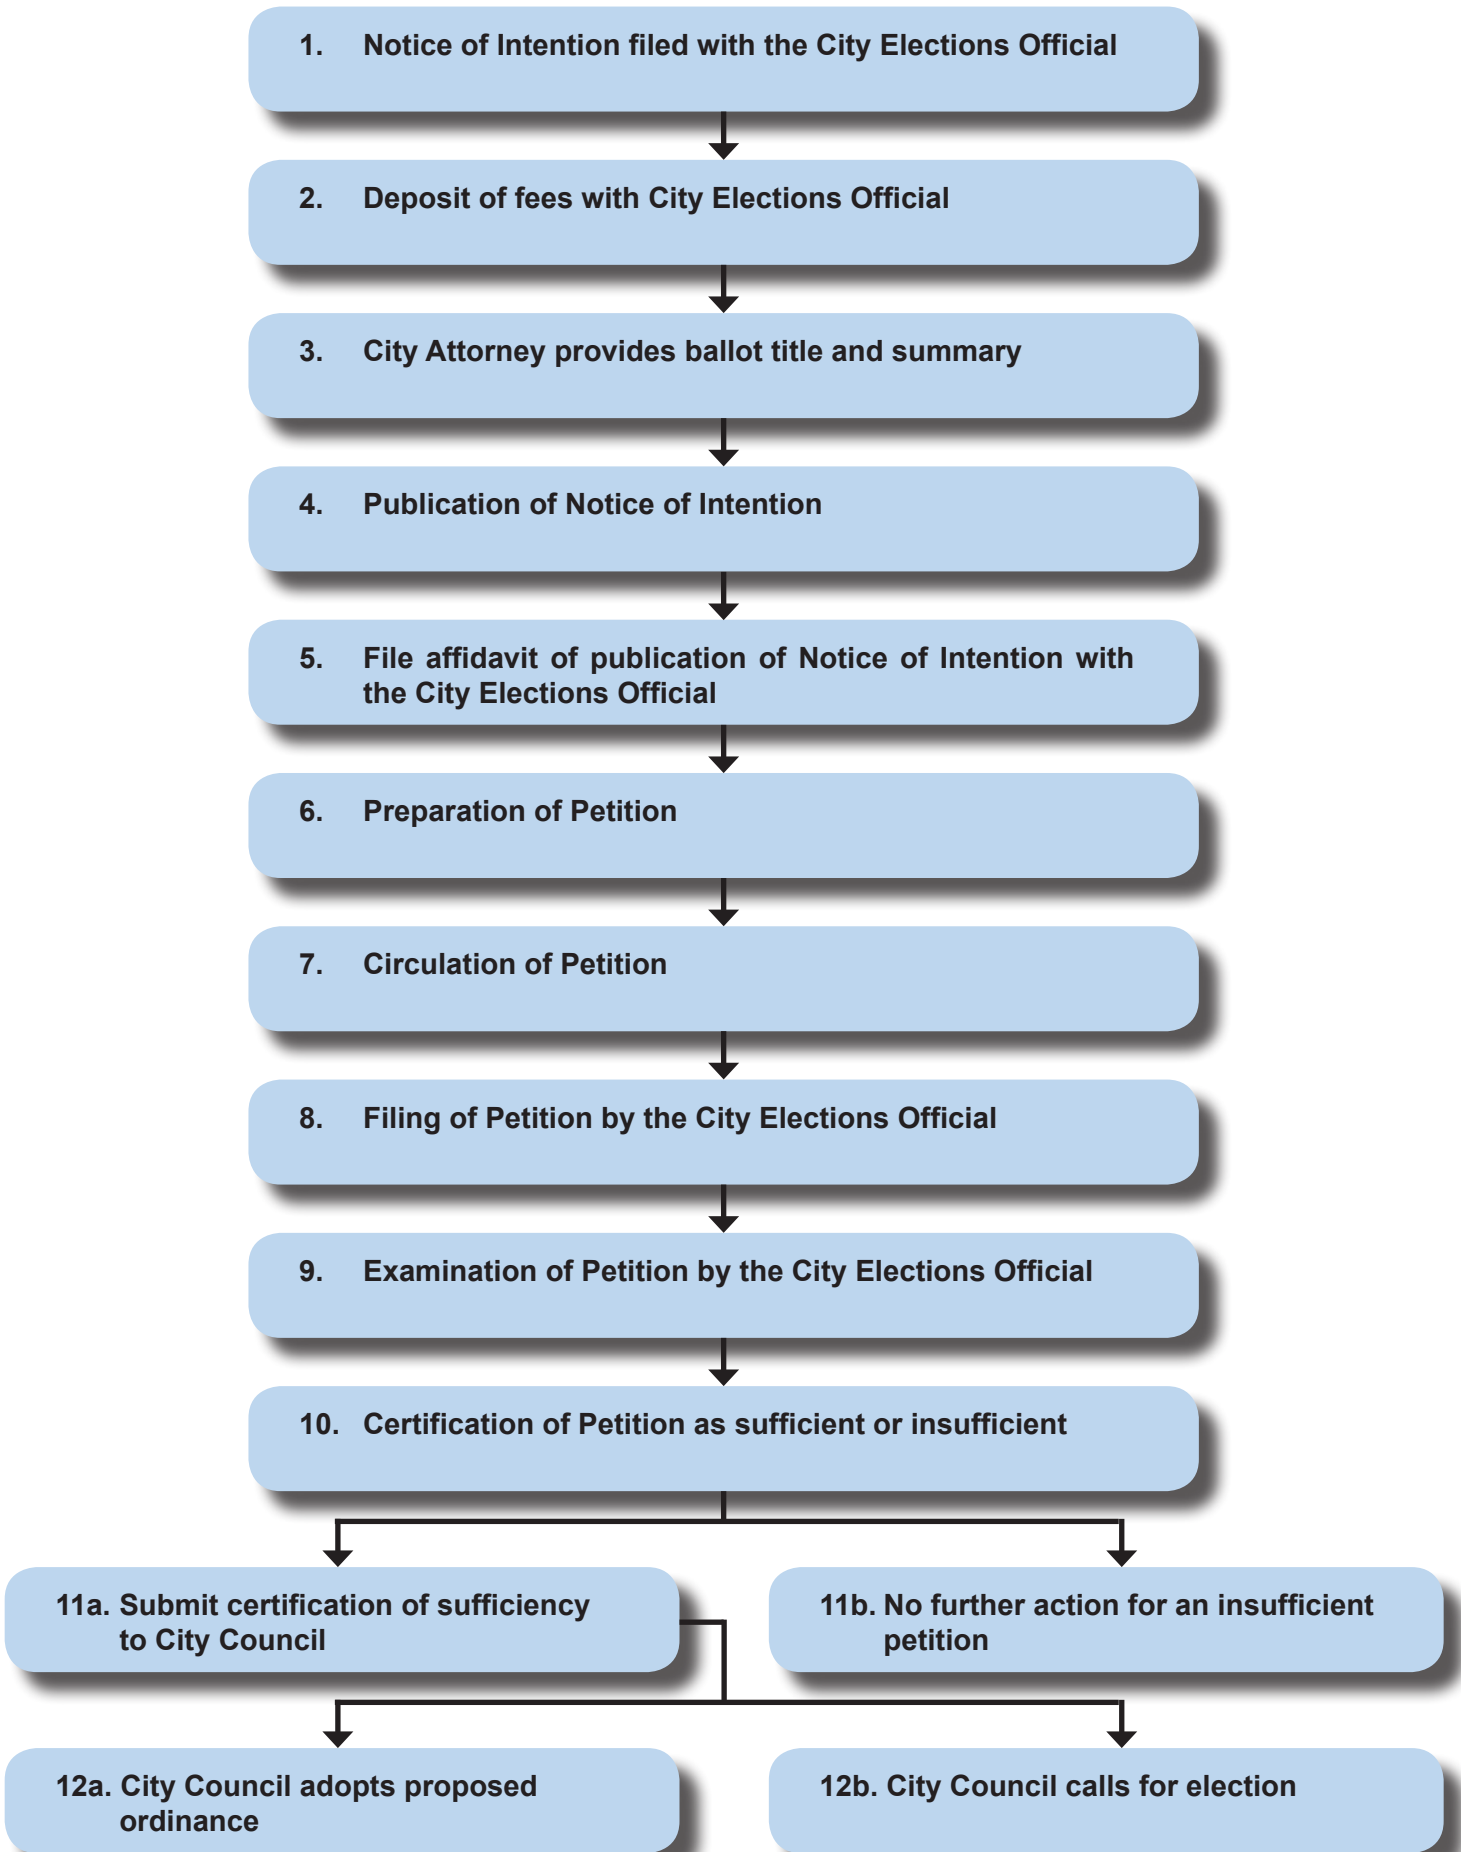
1. Notice of Intention filed with the City Elections Official

2. Deposit of fees with City Elections Official

3. City Attorney provides ballot title and summary

4. Publication of Notice of Intention

5. File affidavit of publication of Notice of Intention with the City Elections Official

6. Preparation of Petition

7. Circulation of Petition

8. Filing of Petition by the City Elections Official

9. Examination of Petition by the City Elections Official

10. Certification of Petition as sufficient or insufficient

11a. Submit certification of sufficiency to City Council

11b. No further action for an insufficient petition

12a. City Council adopts proposed ordinance

12b. City Council calls for election